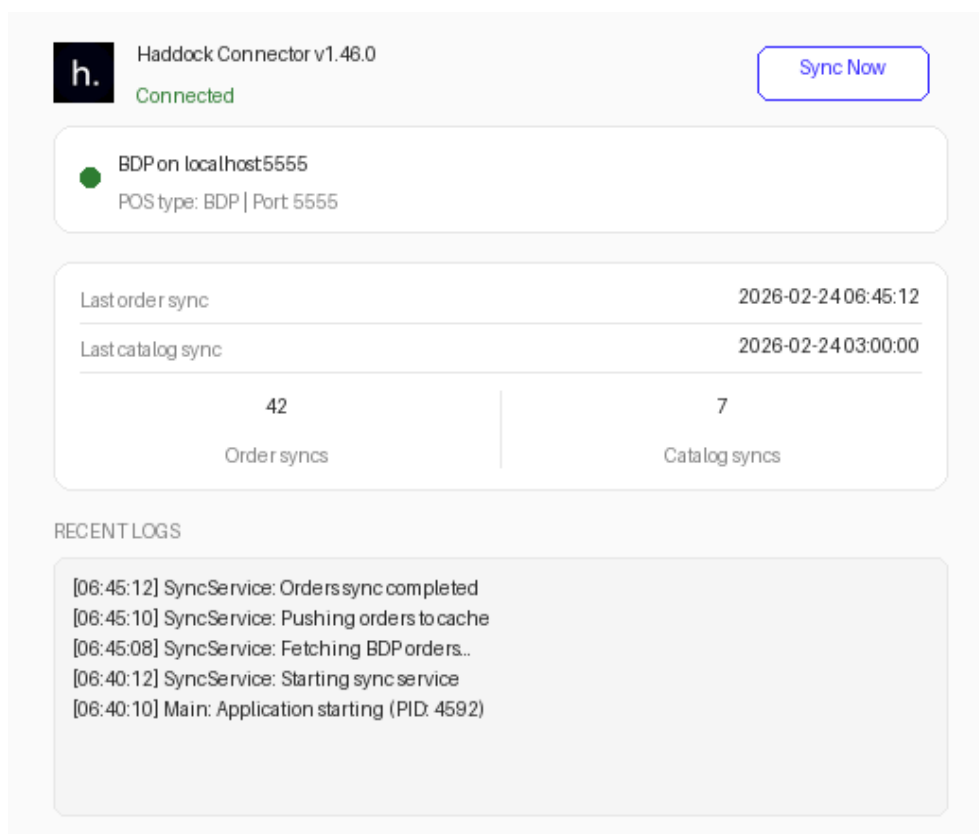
h.

Haddock Connector v1.46.0

Connected

Sync Now

BDP on localhost 5555

POS type: BDP | Port 5555

Last order sync 2026-02-24 06:45:12

Last catalog sync 2026-02-24 03:00:00

42

Order syncs

7

Catalog syncs

RECENT LOGS

[06:45:12] SyncService: Orders sync completed
[06:45:10] SyncService: Pushing orders to cache
[06:45:08] SyncService: Fetching BDP orders...
[06:40:12] SyncService: Starting sync service
[06:40:10] Main: Application starting (PID: 4592)